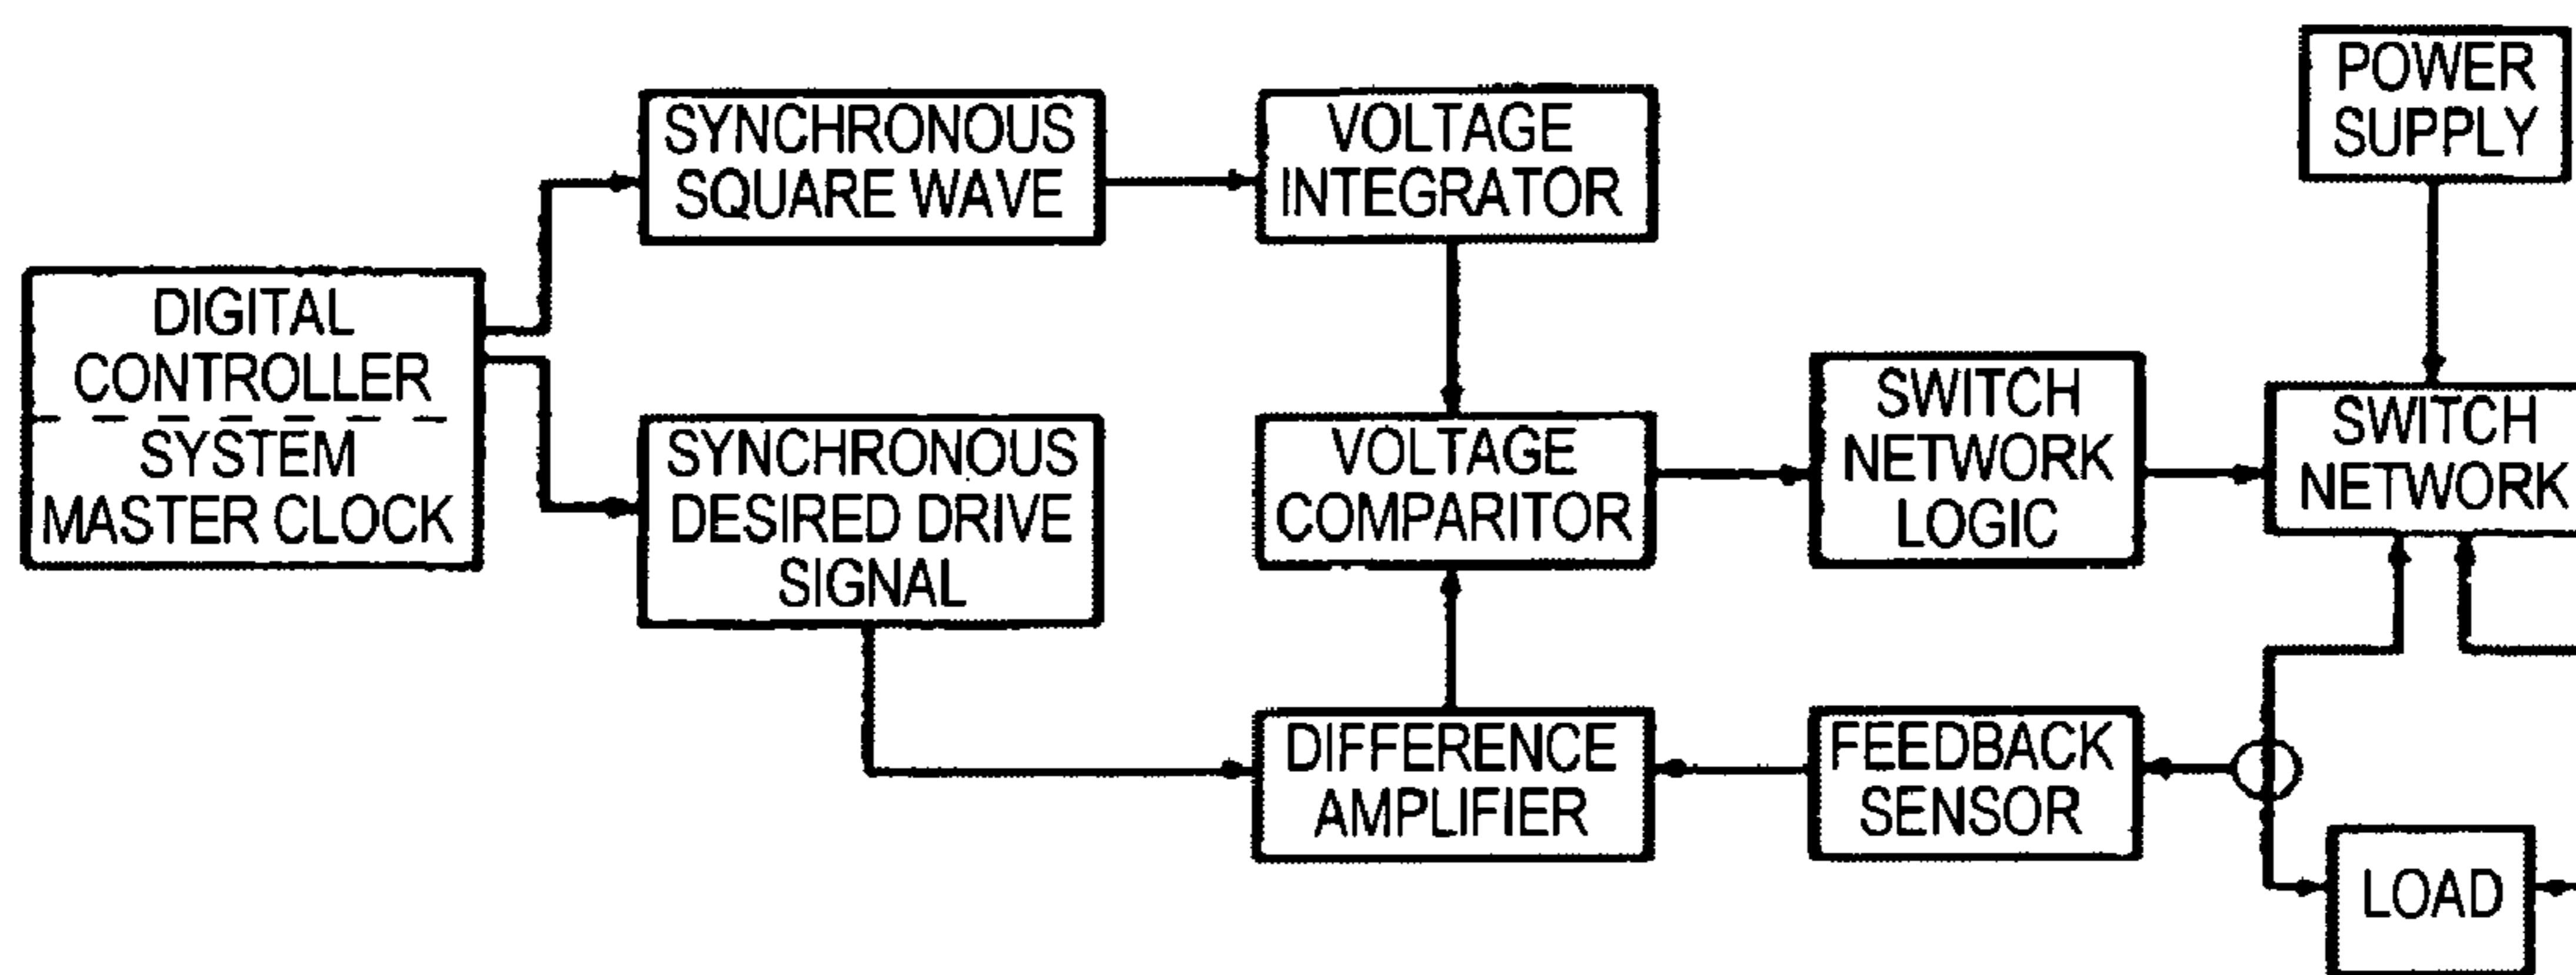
DIGITAL CONTROLLER
SYSTEM MASTER CLOCK

SYNCHRONOUS SQUARE WAVE

SYNCHRONOUS DESIRED DRIVE SIGNAL

VOLTAGE INTEGRATOR

VOLTAGE COMPARITOR

DIFFERENCE AMPLIFIER

SWITCH NETWORK LOGIC

FEEDBACK SENSOR

POWER SUPPLY

SWITCH NETWORK

LOAD